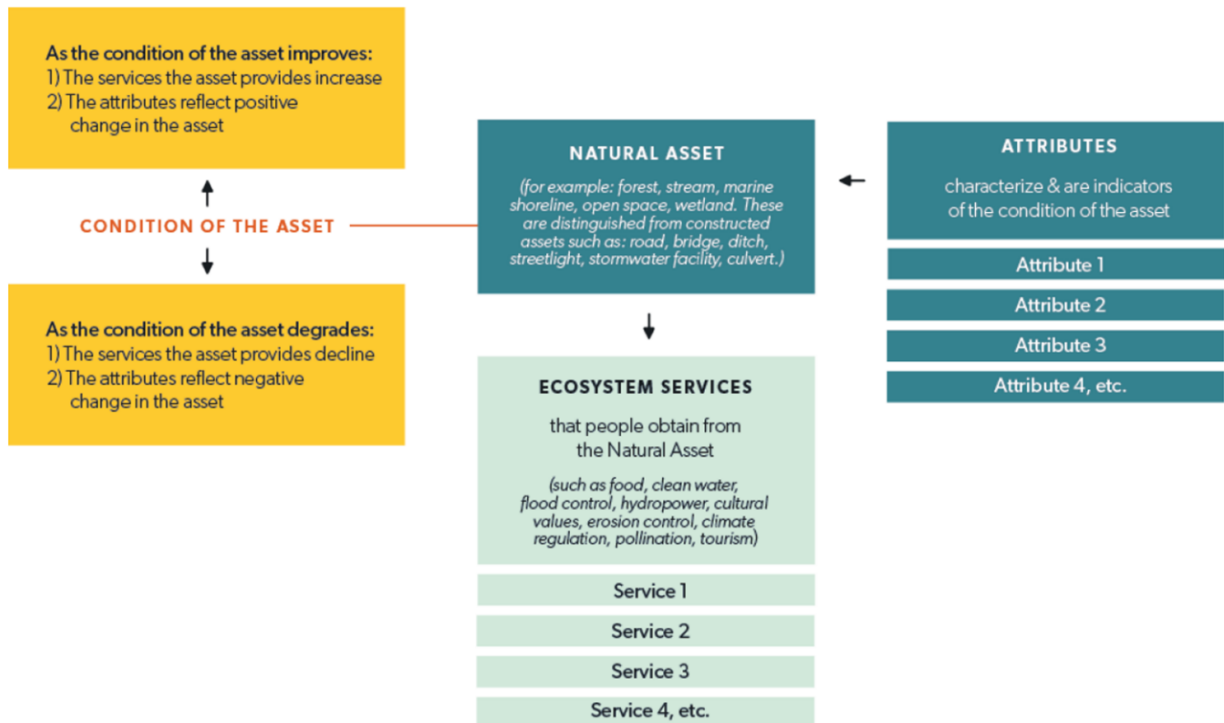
As the condition of the asset improves:
1) The services the asset provides increase
2) The attributes reflect positive change in the asset

CONDITION OF THE ASSET

As the condition of the asset degrades:
1) The services the asset provides decline
2) The attributes reflect negative change in the asset

NATURAL ASSET

(for example: forest, stream, marine shoreline, open space, wetland. These are distinguished from constructed assets such as: road, bridge, ditch, streetlight, stormwater facility, culvert.)

ATTRIBUTES

characterize & are indicators of the condition of the asset

Attribute 1

Attribute 2

Attribute 3

Attribute 4, etc.

ECOSYSTEM SERVICES

that people obtain from the Natural Asset

(such as food, clean water, flood control, hydropower, cultural values, erosion control, climate regulation, pollination, tourism)

Service 1

Service 2

Service 3

Service 4, etc.